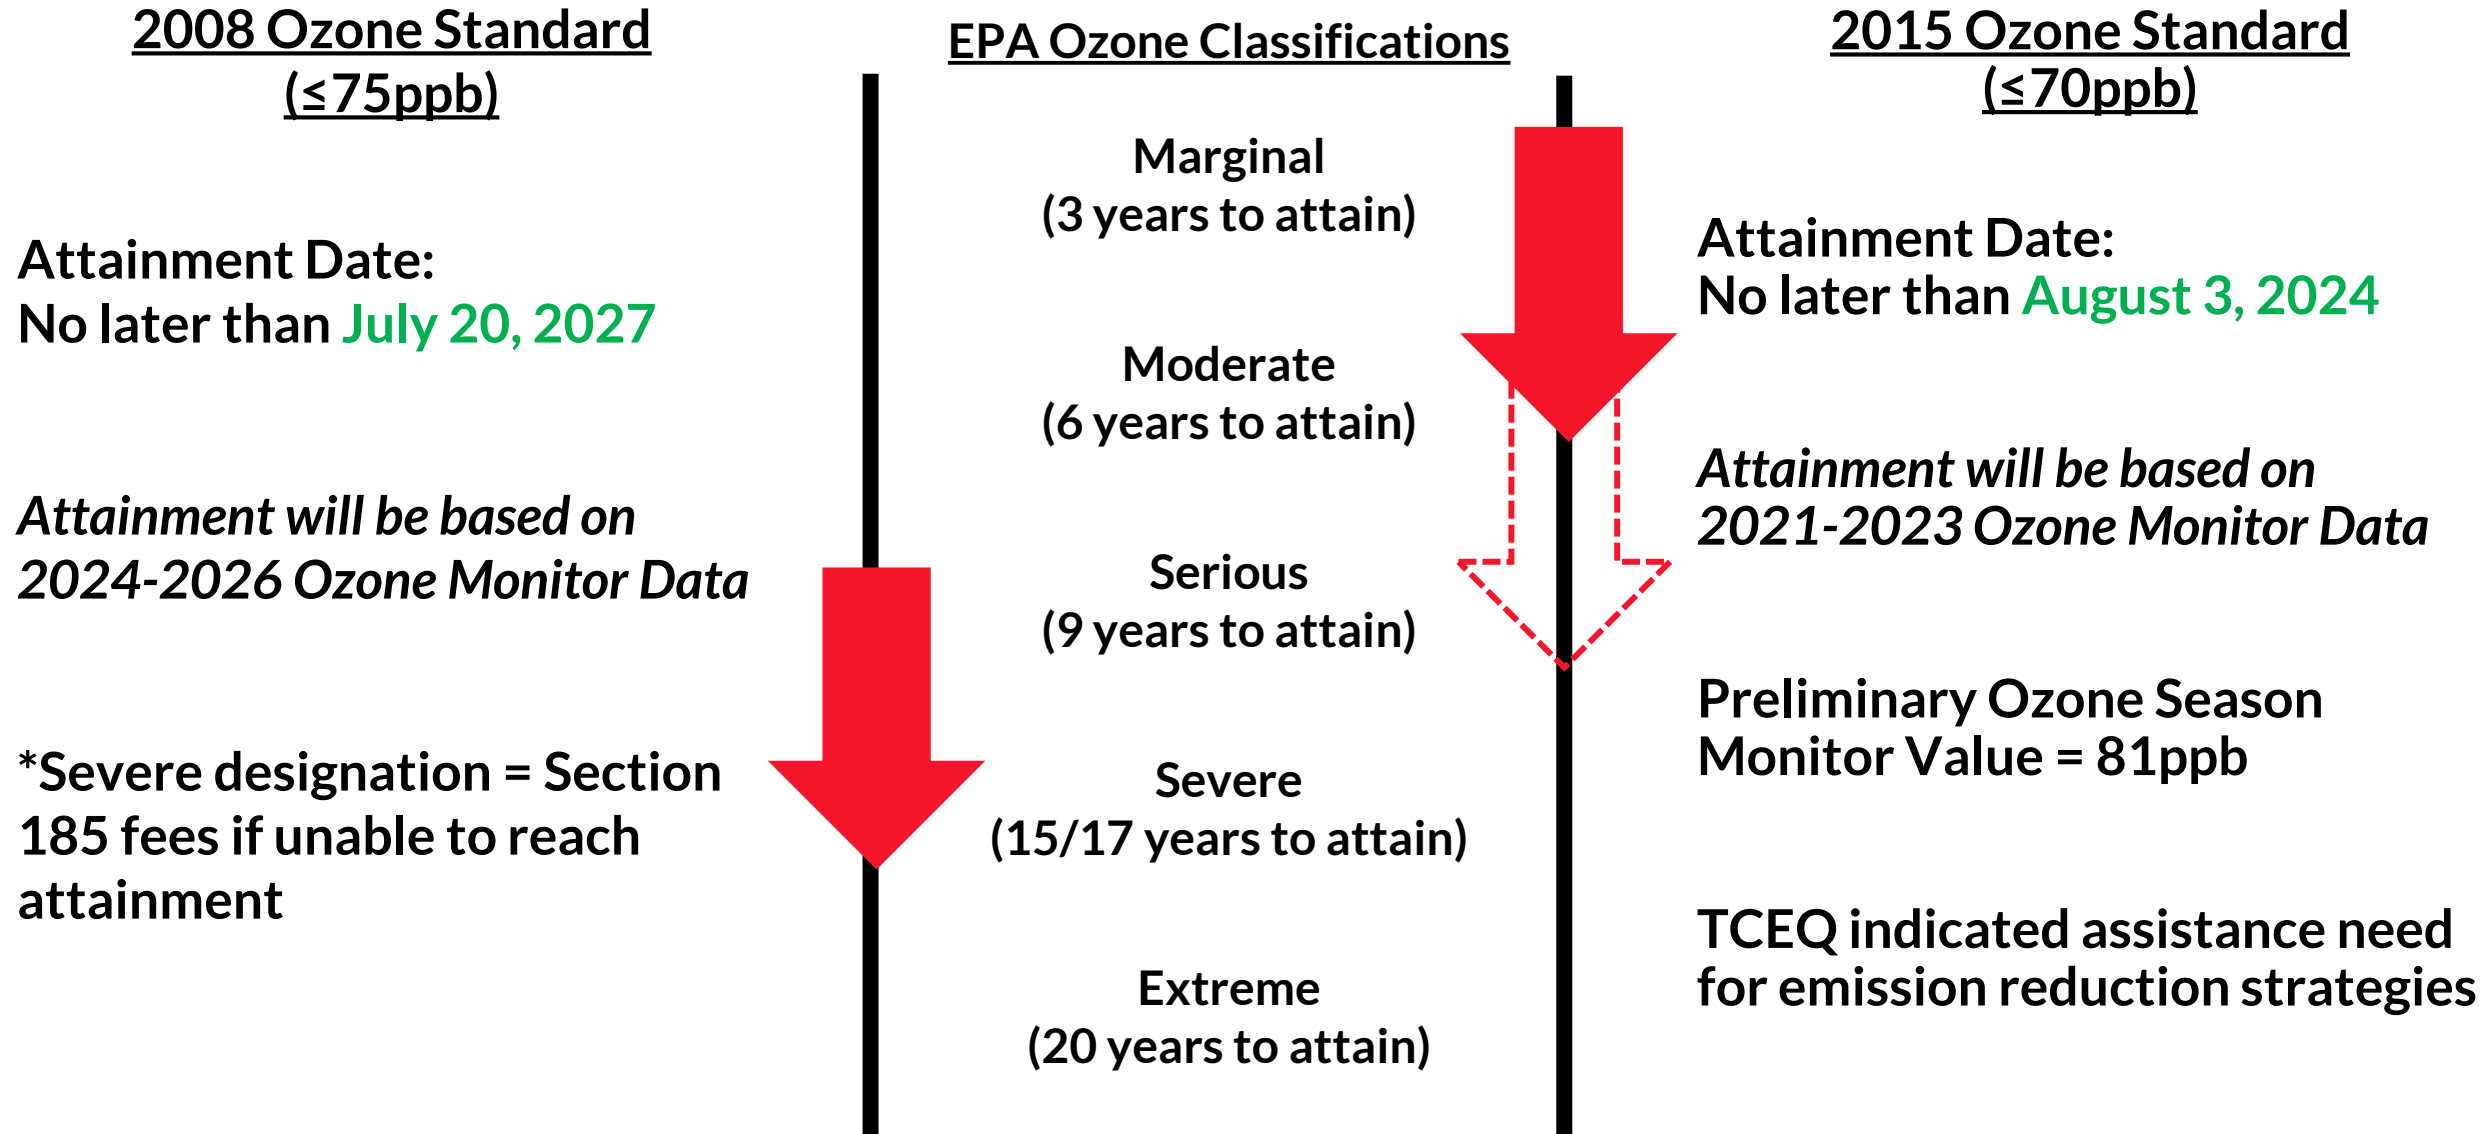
2008 Ozone Standard
(≤75ppb)

Attainment Date:
No later than July 20, 2027

Attainment will be based on 2024-2026 Ozone Monitor Data

*Severe designation = Section 185 fees if unable to reach attainment

EPA Ozone Classifications

Marginal
(3 years to attain)

Moderate
(6 years to attain)

Serious
(9 years to attain)

Severe
(15/17 years to attain)

Extreme
(20 years to attain)

2015 Ozone Standard
(≤70ppb)

Attainment Date:
No later than August 3, 2024

Attainment will be based on 2021-2023 Ozone Monitor Data

Preliminary Ozone Season Monitor Value = 81ppb

TCEQ indicated assistance need for emission reduction strategies